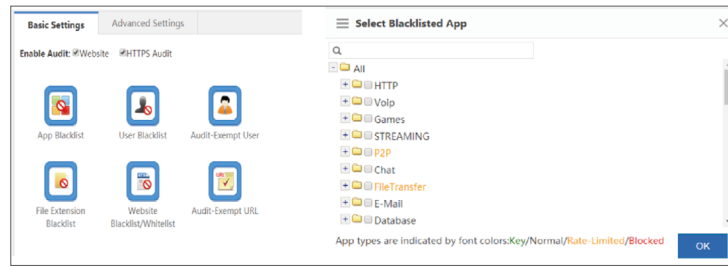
Basic Settings
Advanced Settings

Enable Audit: Website HTTPS Audit

App Blacklist
User Blacklist
Audit-Exempt User
File Extension Blacklist
Website Blacklist/Whitelist
Audit-Exempt URL

Select Blacklisted App
×

All
HTTP
VoIp
Games
STREAMING
P2P
Chat
FileTransfer
E-Mail
Database

App types are indicated by font colors:Key/Normal/Rate-Limited/Blocked

OK